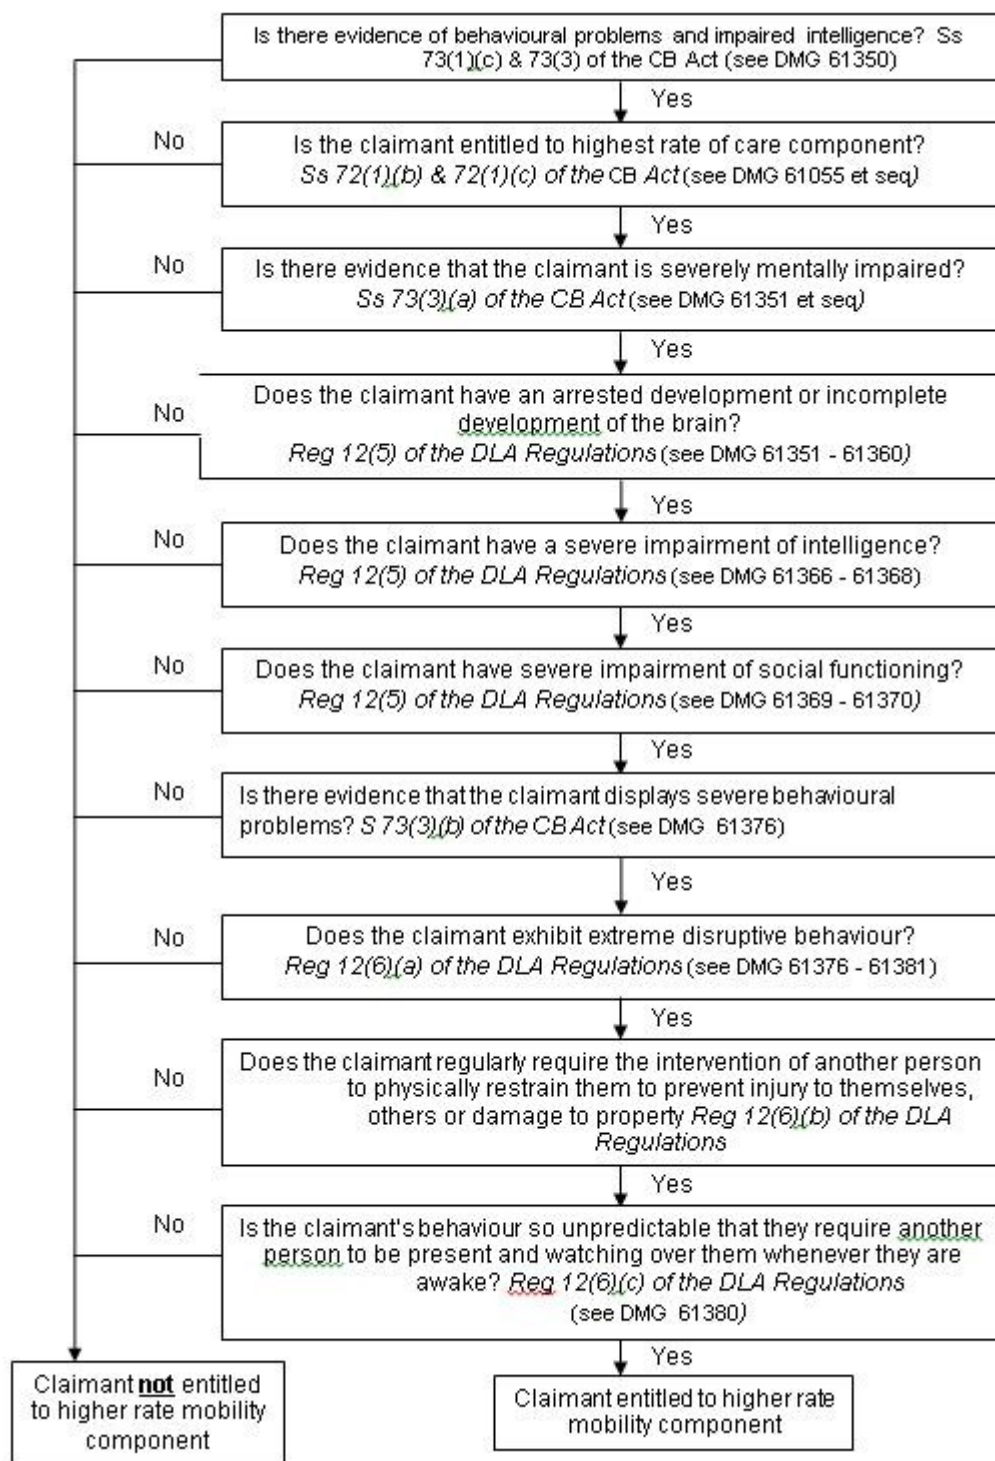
Is there evidence of behavioural problems and impaired intelligence? Ss 73(1)(c) & 73(3) of the CB Act (see DMG 61350)

Yes

No

Is the claimant entitled to highest rate of care component? Ss 72(1)(b) & 72(1)(c) of the CB Act (see DMG 61055 et seq)

Yes

No

Is there evidence that the claimant is severely mentally impaired? Ss 73(3)(a) of the CB Act (see DMG 61351 et seq)

Yes

No

Does the claimant have an arrested development or incomplete development of the brain? Reg 12(5) of the DLA Regulations (see DMG 61351 - 61360)

Yes

No

Does the claimant have a severe impairment of intelligence? Reg 12(5) of the DLA Regulations (see DMG 61366 - 61368)

Yes

No

Does the claimant have severe impairment of social functioning? Reg 12(5) of the DLA Regulations (see DMG 61369 - 61370)

Yes

No

Is there evidence that the claimant displays severe behavioural problems? S 73(3)(b) of the CB Act (see DMG 61376)

Yes

No

Does the claimant exhibit extreme disruptive behaviour? Reg 12(6)(a) of the DLA Regulations (see DMG 61376 - 61381)

Yes

No

Does the claimant regularly require the intervention of another person to physically restrain them to prevent injury to themselves, others or damage to property Reg 12(6)(b) of the DLA Regulations

Yes

No

Is the claimant's behaviour so unpredictable that they require another person to be present and watching over them whenever they are awake? Reg 12(6)(c) of the DLA Regulations (see DMG 61380)

Yes

Claimant **not** entitled to higher rate mobility component

Claimant entitled to higher rate mobility component